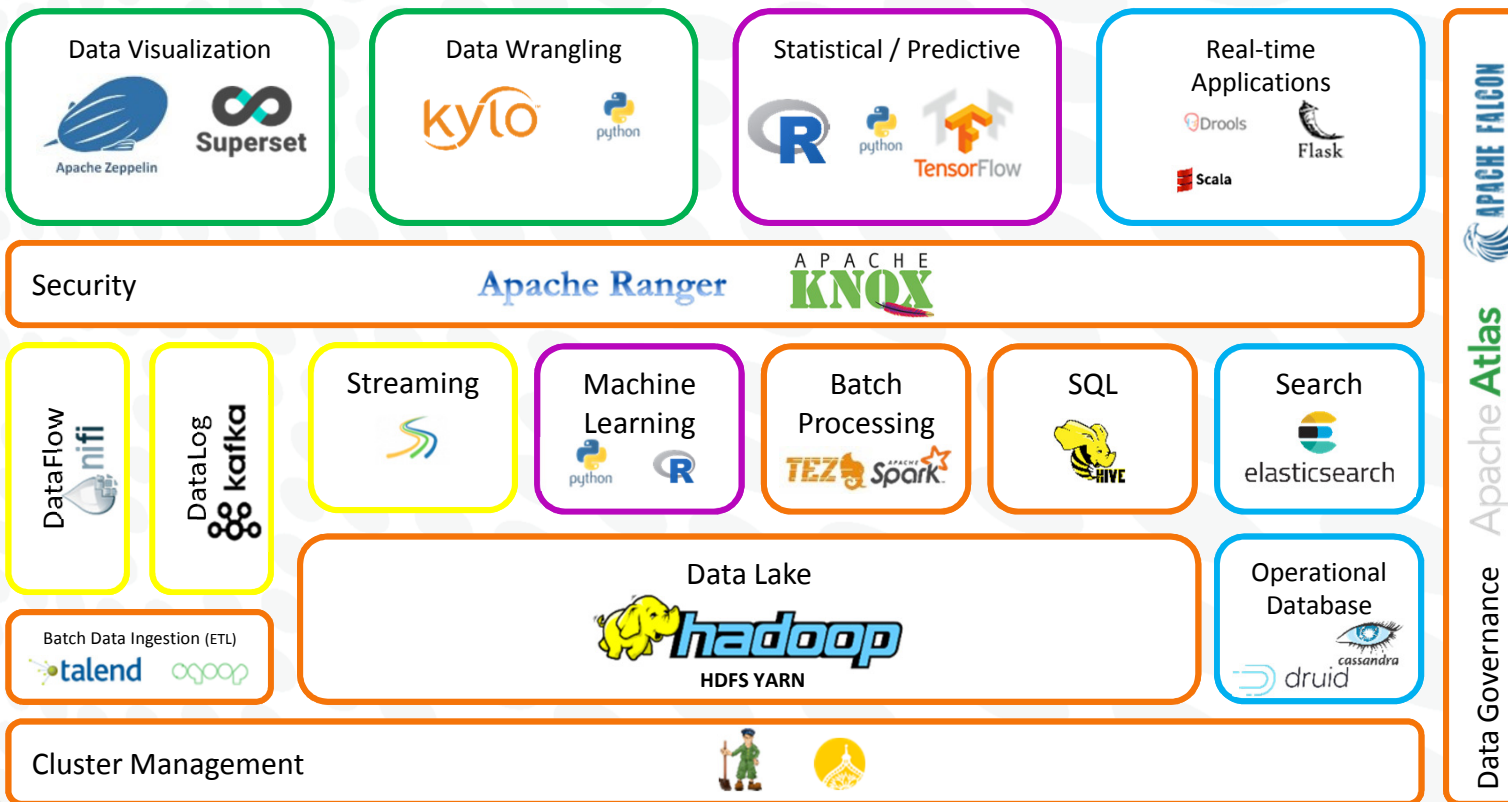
Data Visualization
Apache Zeppelin
Superset

Data Wrangling
kylo
python

Statistical / Predictive
R
python
TensorFlow

Real-time Applications
Drools
Flask
Scala

Security
Apache Ranger
APACHE KNOX

DataFlow
nifi

DataLog
kafka

Streaming

Machine Learning
python
R

Batch Processing
TEZ
APACHE Spark

SQL
HIVE

Search
elasticsearch

Batch Data Ingestion (ETL)
talend
sqoop

Data Lake
hadoop
HDFS YARN

Operational Database
cassandra
druid

Cluster Management

APACHE FALCON
Apache Atlas
Data Governance